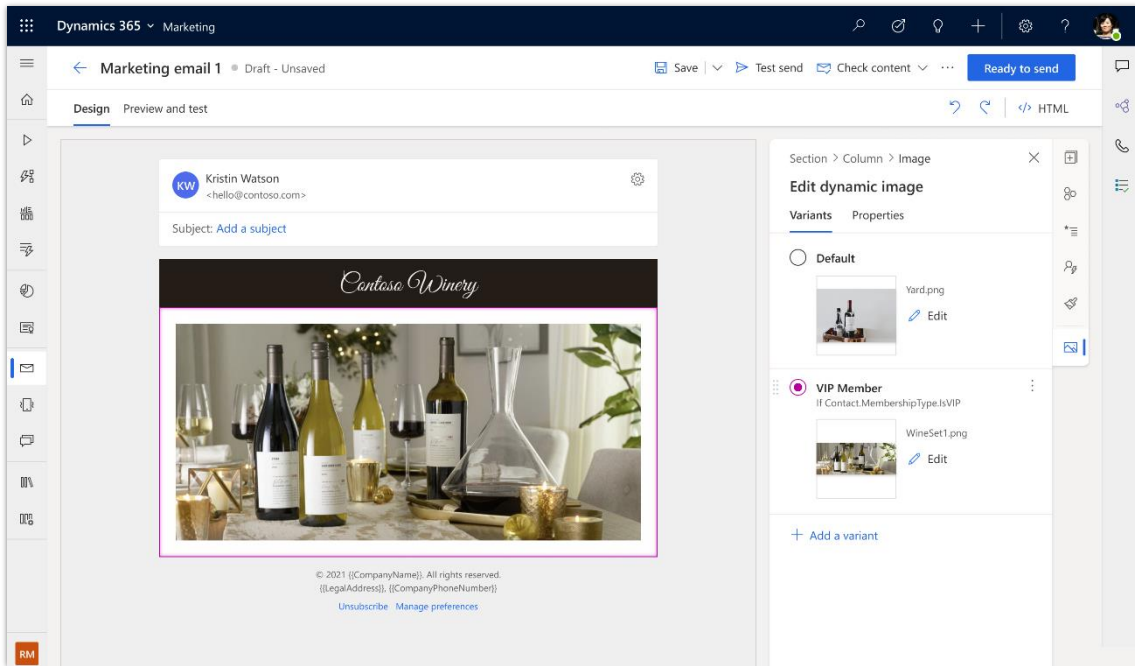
Dynamics 365 Marketing

Marketing email 1 • Draft - Unsaved

Save | Test send | Check content ··· | Ready to send

Design Preview and test

HTML

KW Kristin Watson
<hello@contoso.com>

Subject: Add a subject

Contoso Winery

© 2021 {{CompanyName}}. All rights reserved.
{{LegalAddress}}, {{CompanyPhoneNumber}}

Unsubscribe Manage preferences

Section > Column > Image

Edit dynamic image

Variants Properties

Default

Yard.png

Edit

VIP Member
If Contact.MembershipType.IsVIP

WineSet1.png

Edit

+ Add a variant

RM